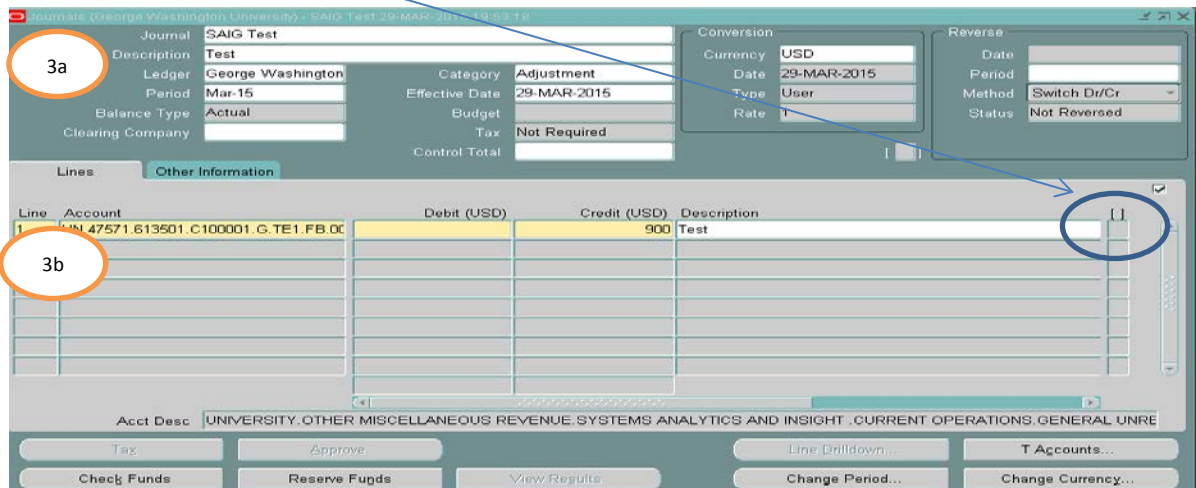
Journals (George Washington University) - SAIG Test 29-MAR-20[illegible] 19:53:18

3a

Journal SAIG Test
Description Test
Ledger George Washington
Period Mar-15
Balance Type Actual
Clearing Company

Category Adjustment
Effective Date 29-MAR-2015
Budget
Tax Not Required
Control Total

Conversion
Currency USD
Date 29-MAR-2015
Type User
Rate 1

Reverse
Date
Period
Method Switch Dr/Cr
Status Not Reversed

[ ]

Lines | Other Information

| Line | Account | Debit (USD) | Credit (USD) | Description | [ ] |
|---|---|---|---|---|---|
| 1 | UN.47571.613501.C100001.G.TE1.FB.00 | | 900 | Test | |

3b

Acct Desc UNIVERSITY.OTHER MISCELLANEOUS REVENUE.SYSTEMS ANALYTICS AND INSIGHT .CURRENT OPERATIONS.GENERAL UNRE

Tax | Approve | Line Drilldown... | T Accounts...
Check Funds | Reserve Funds | View Results | Change Period... | Change Currency...